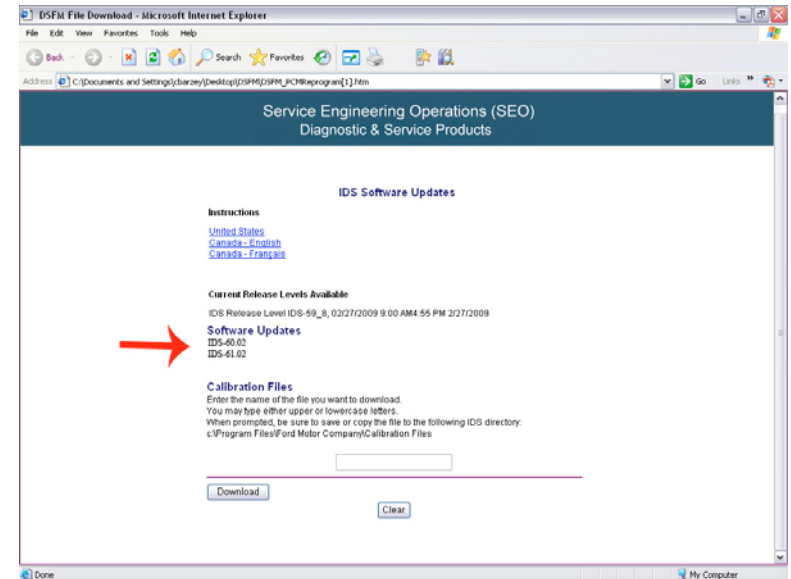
DSFM File Download - Microsoft Internet Explorer

File Edit View Favorites Tools Help

Back Search Favorites

Address C:\Documents and Settings\cbarzey\Desktop\DSFM\DSFM_PCMReprogram[1].htm Go Links

Service Engineering Operations (SEO)
Diagnostic & Service Products

IDS Software Updates

Instructions

United States
Canada - English
Canada - Français

Current Release Levels Available

IDS Release Level IDS-59_8, 02/27/2009 9:00 AM4:55 PM 2/27/2009

Software Updates
IDS-60.02
IDS-61.02

Calibration Files
Enter the name of the file you want to download.
You may type either upper or lowercase letters.
When prompted, be sure to save or copy the file to the following IDS directory:
c:\Program Files\Ford Motor Company\Calibration Files

Download

Clear

Done My Computer